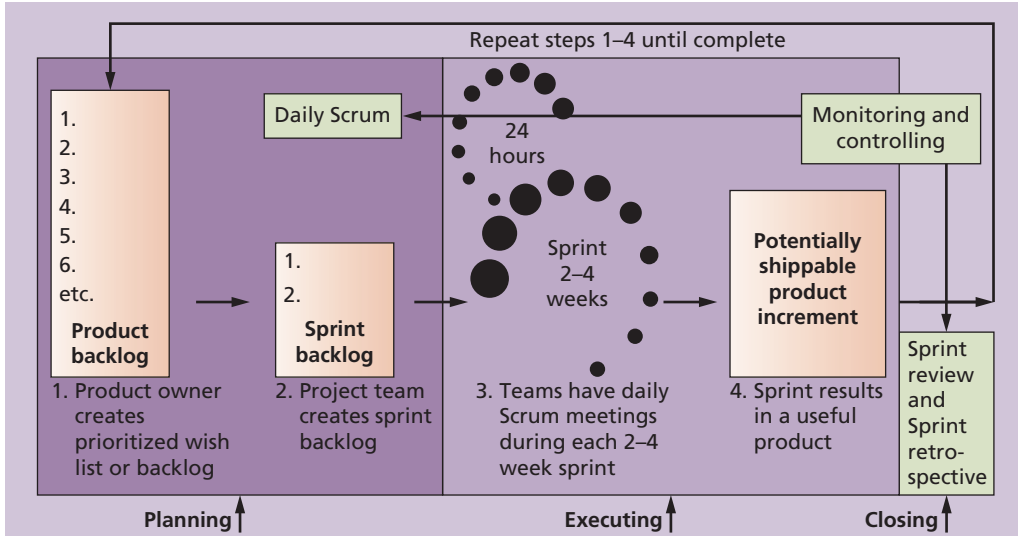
Repeat steps 1–4 until complete

1.
2.
3.
4.
5.
6.
etc.
Product backlog

Daily Scrum

24 hours

Monitoring and controlling

1.
2.
Sprint backlog

Sprint 2–4 weeks

Potentially shippable product increment

1. Product owner creates prioritized wish list or backlog

2. Project team creates sprint backlog

3. Teams have daily Scrum meetings during each 2–4 week sprint

4. Sprint results in a useful product

Sprint review and Sprint retrospective

Planning

Executing

Closing